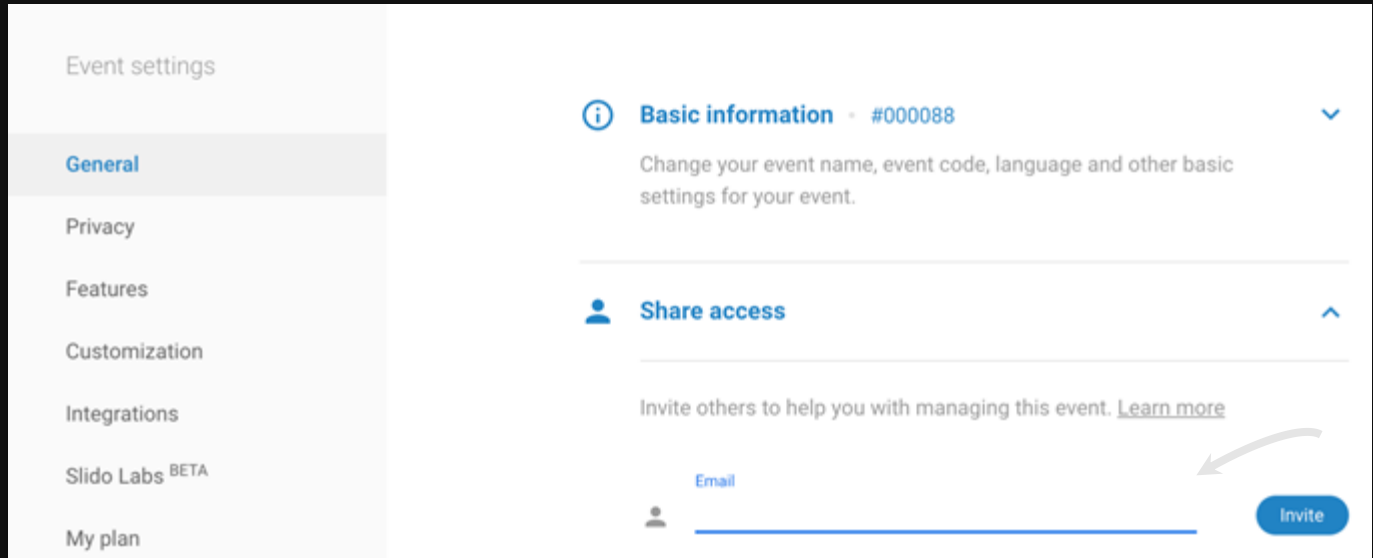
Event settings

General

Privacy

Features

Customization

Integrations

Slido Labs BETA

My plan

Basic information · #000088

Change your event name, event code, language and other basic settings for your event.

Share access

Invite others to help you with managing this event. Learn more

Email

Invite